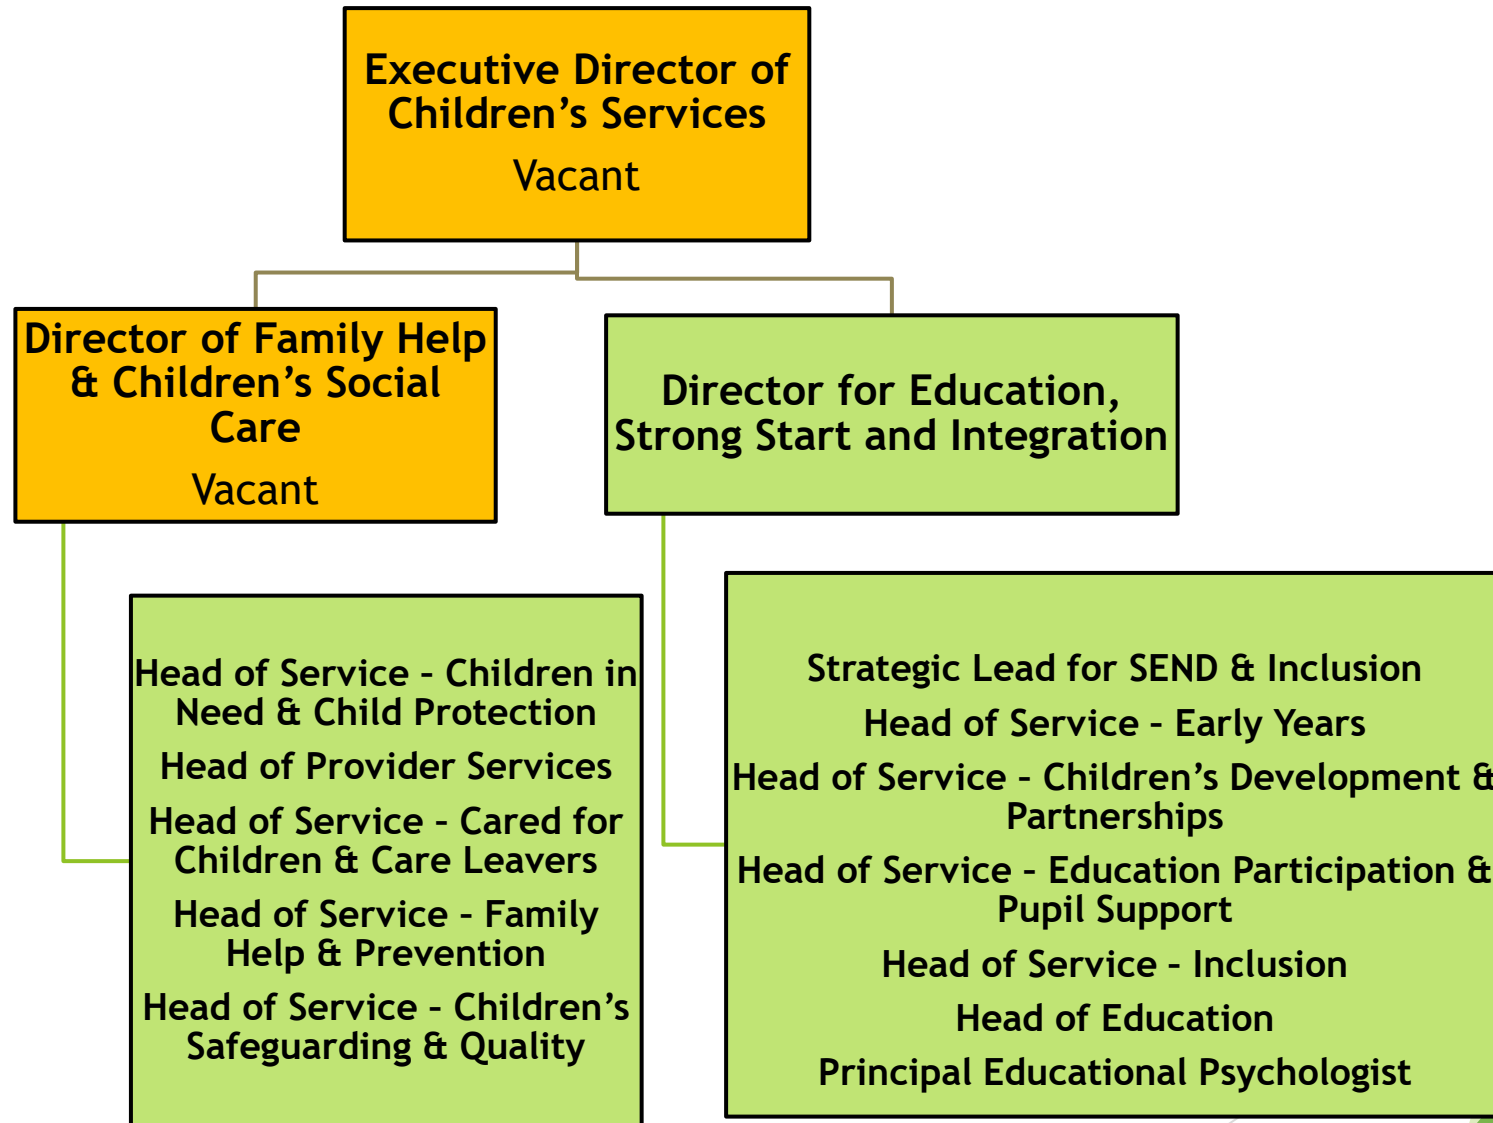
Executive Director of Children’s Services

Vacant

Director of Family Help & Children’s Social Care

Vacant

Director for Education, Strong Start and Integration

Head of Service - Children in Need & Child Protection

Head of Provider Services

Head of Service - Cared for Children & Care Leavers

Head of Service - Family Help & Prevention

Head of Service - Children’s Safeguarding & Quality

Strategic Lead for SEND & Inclusion

Head of Service - Early Years

Head of Service - Children’s Development & Partnerships

Head of Service - Education Participation & Pupil Support

Head of Service - Inclusion

Head of Education

Principal Educational Psychologist